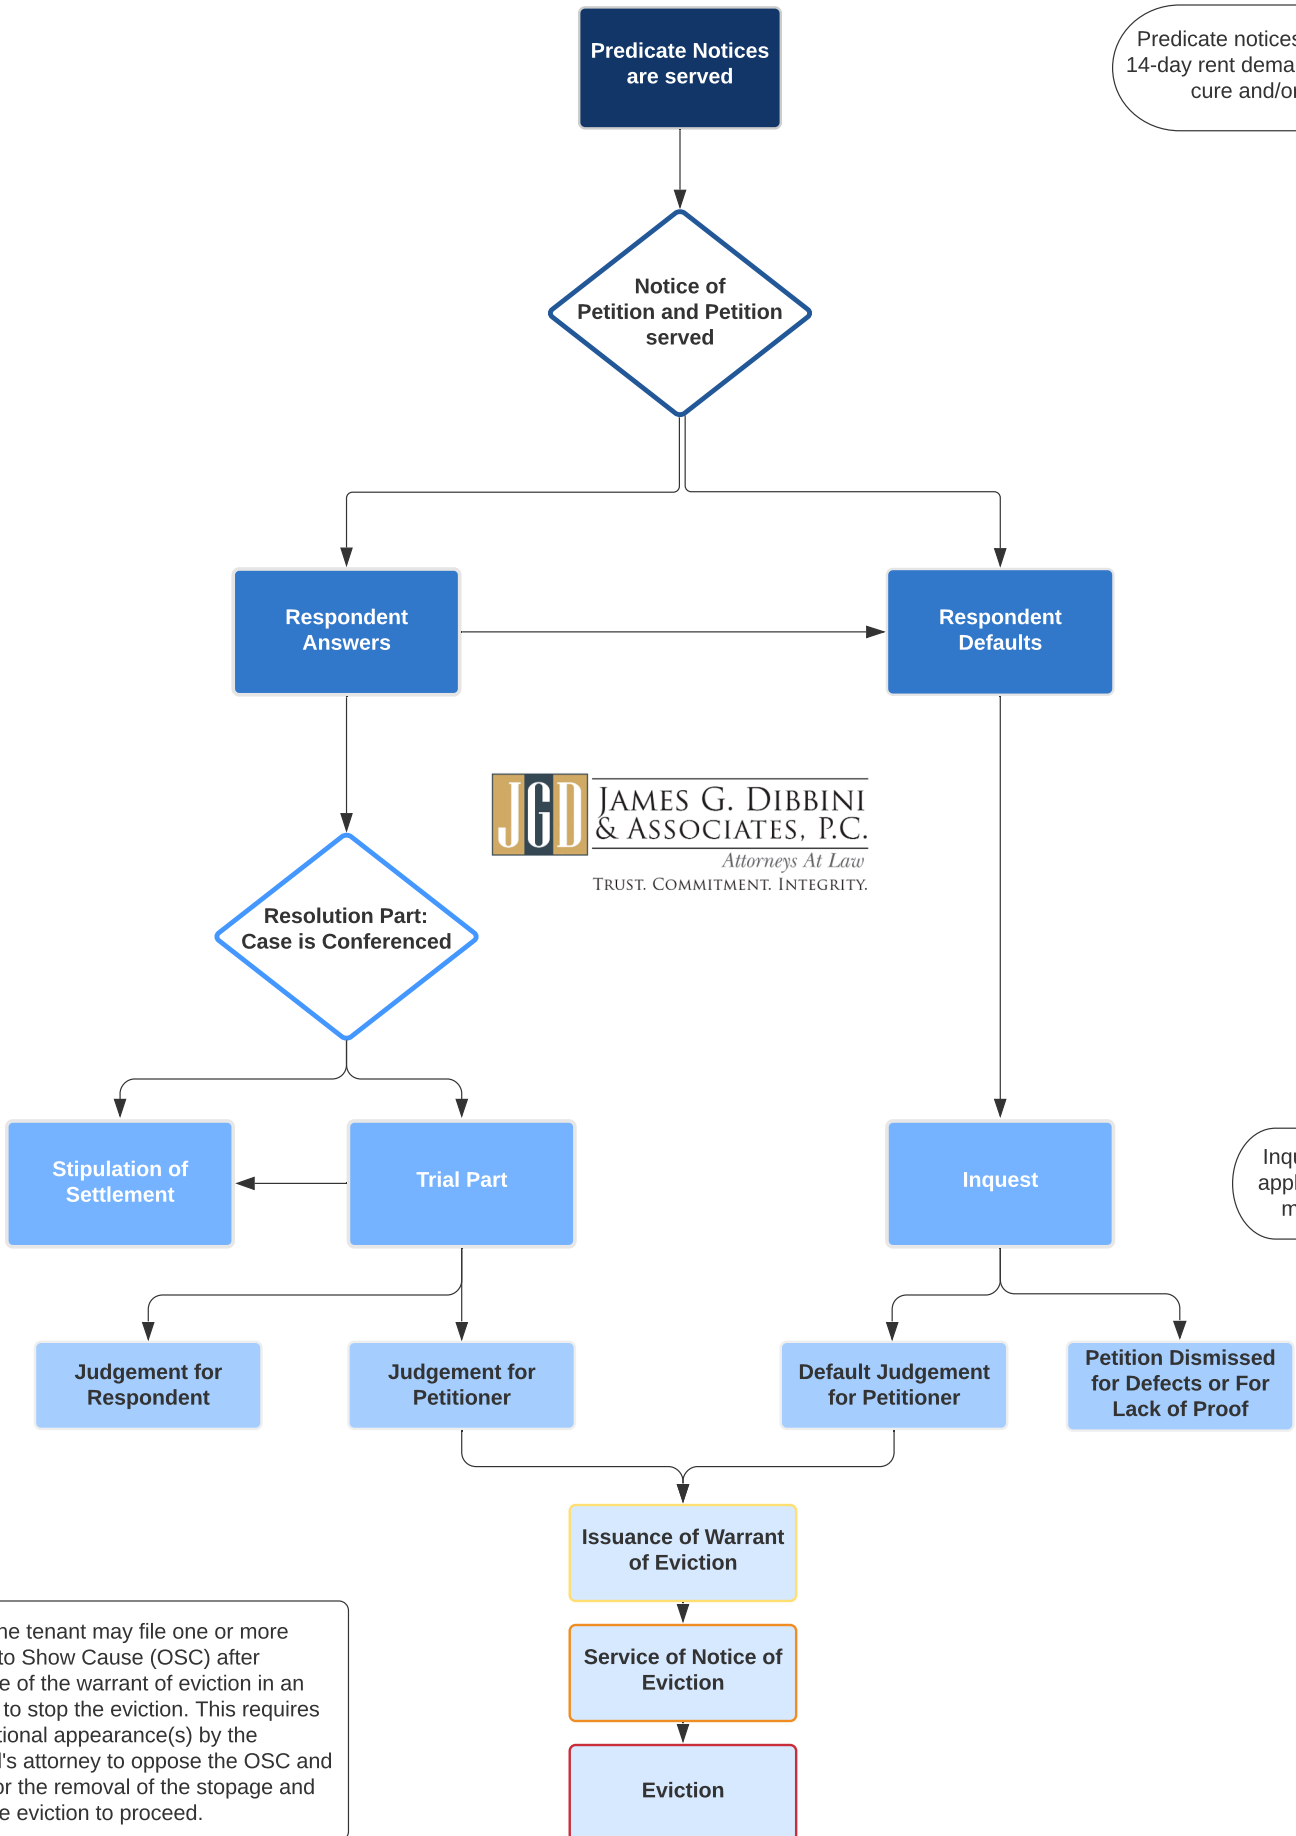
Predicate Notices are served

Predicate notices
14-day rent dema
cure and/or

Notice of Petition and Petition served

Respondent Answers

Respondent Defaults

JGD JAMES G. DIBBINI & ASSOCIATES, P.C.
Attorneys At Law
TRUST. COMMITMENT. INTEGRITY.

Resolution Part: Case is Conferenced

Stipulation of Settlement

Trial Part

Inquest

Inqu
appl
m

Judgement for Respondent

Judgement for Petitioner

Default Judgement for Petitioner

Petition Dismissed for Defects or For Lack of Proof

Issuance of Warrant of Eviction

Service of Notice of Eviction

Eviction

he tenant may file one or more to Show Cause (OSC) after e of the warrant of eviction in an to stop the eviction. This requires tional appearance(s) by the l's attorney to oppose the OSC and or the removal of the stopage and e eviction to proceed.